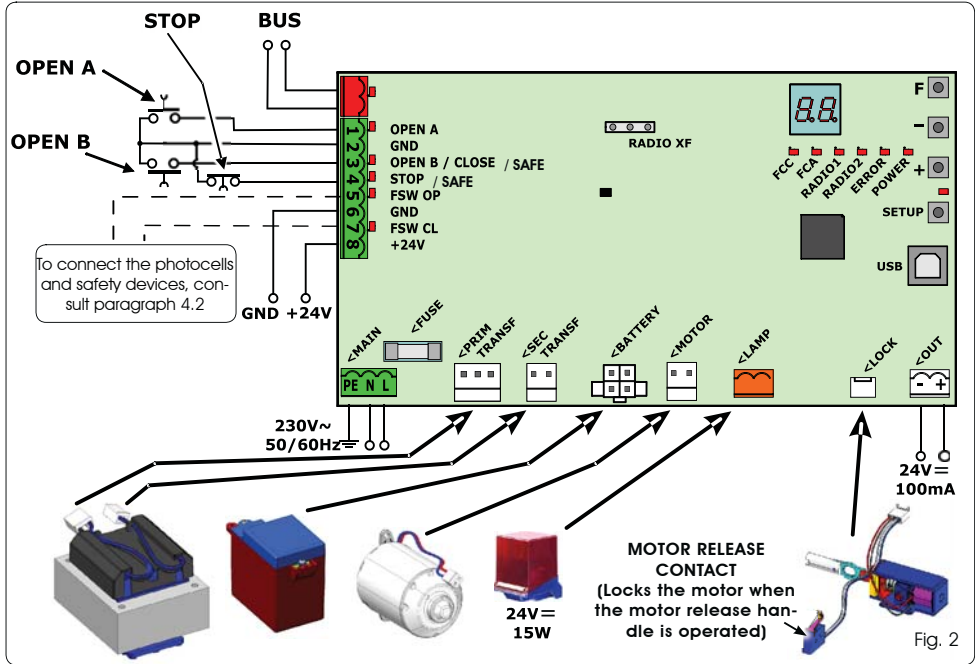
STOP BUS

OPEN A

OPEN B

1 2 3 4 5 6 7 8

OPEN A
GND
OPEN B / CLOSE / SAFE
STOP / SAFE
FSW OP
GND
FSW CL
+24V

RADIO XF

F
-
+
SETUP
USB

FCC FCA RADIO1 RADIO2 ERROR POWER

To connect the photocells and safety devices, consult paragraph 4.2

GND +24V

<MAIN <FUSE <PRIM TRANSF <SEC TRANSF <BATTERY <MOTOR <LAMP <LOCK <OUT

PE N L

230V~
50/60Hz

24V═
100mA

24V═
15W

MOTOR RELEASE CONTACT
(Locks the motor when the motor release handle is operated)

Fig. 2